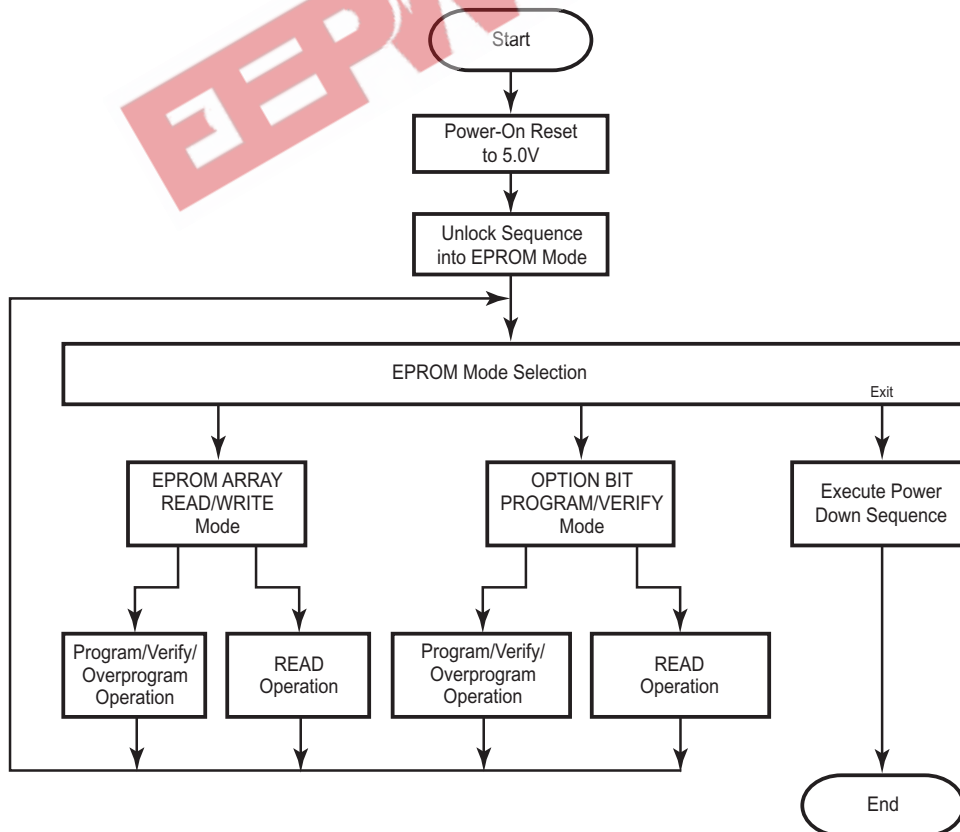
Start

Power-On Reset to 5.0V

Unlock Sequence into EPROM Mode

EPROM Mode Selection

Exit

EPROM ARRAY READ/WRITE Mode

OPTION BIT PROGRAM/VERIFY Mode

Execute Power Down Sequence

Program/Verify/ Overprogram Operation

READ Operation

Program/Verify/ Overprogram Operation

READ Operation

End